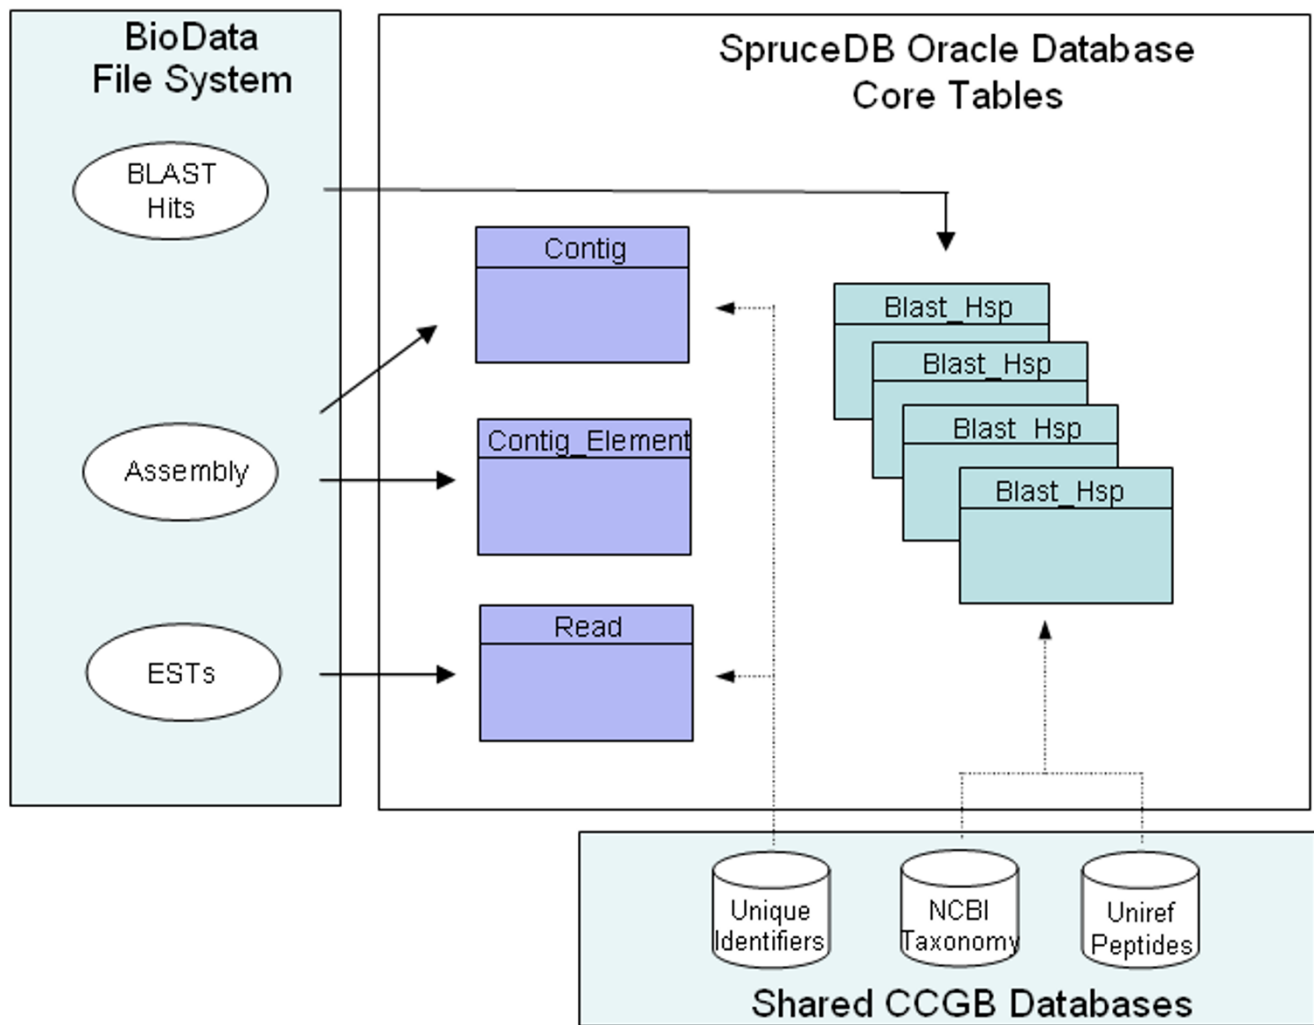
BioData File System

BLAST Hits

Assembly

ESTs

SpruceDB Oracle Database Core Tables

Contig

Contig_Element

Read

Blast_Hsp

Blast_Hsp

Blast_Hsp

Blast_Hsp

Unique Identifiers

NCBI Taxonomy

Uniref Peptides

Shared CCGB Databases